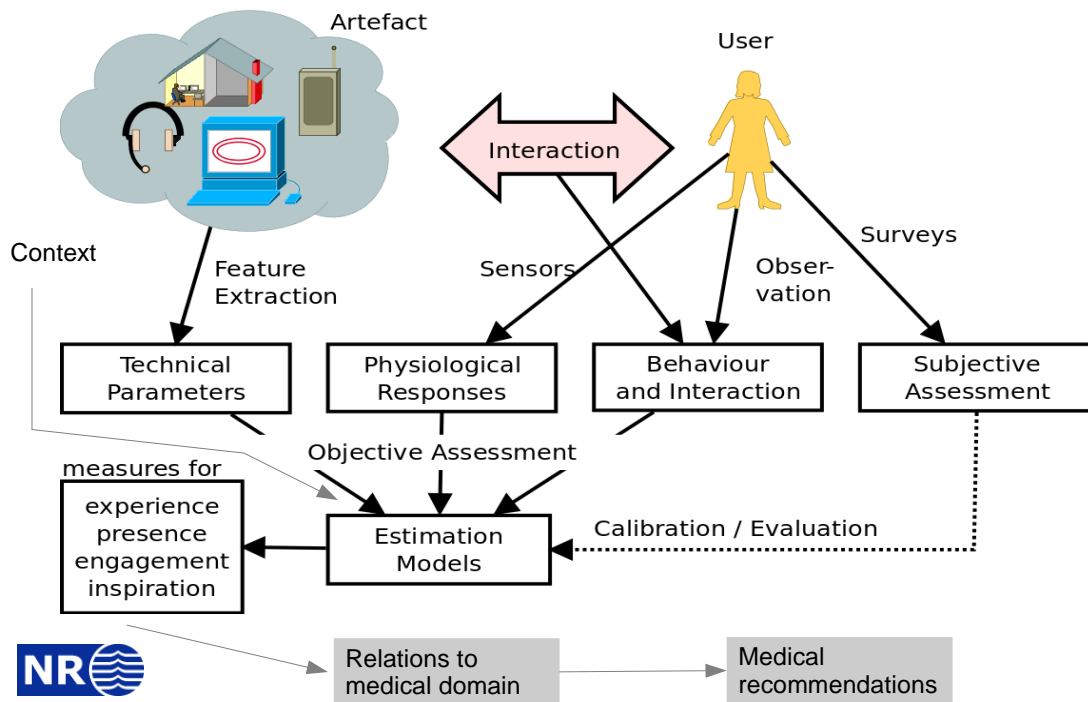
Artefact

User

Interaction

Context

Feature Extraction

Sensors

Observation

Surveys

Technical Parameters

Physiological Responses

Behaviour and Interaction

Subjective Assessment

Objective Assessment

measures for

experience presence engagement inspiration

Estimation Models

Calibration / Evaluation

NR

Relations to medical domain

Medical recommendations